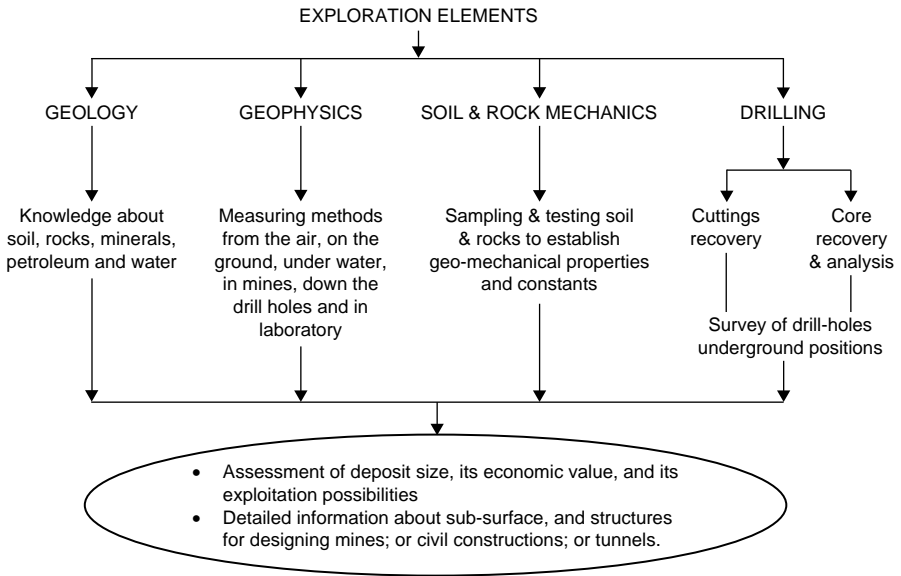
EXPLORATION ELEMENTS

GEOLOGY

GEOPHYSICS

SOIL & ROCK MECHANICS

DRILLING

Knowledge about soil, rocks, minerals, petroleum and water

Measuring methods from the air, on the ground, under water, in mines, down the drill holes and in laboratory

Sampling & testing soil & rocks to establish geo-mechanical properties and constants

Cuttings recovery

Core recovery & analysis

Survey of drill-holes underground positions

- Assessment of deposit size, its economic value, and its exploitation possibilities
- Detailed information about sub-surface, and structures for designing mines; or civil constructions; or tunnels.